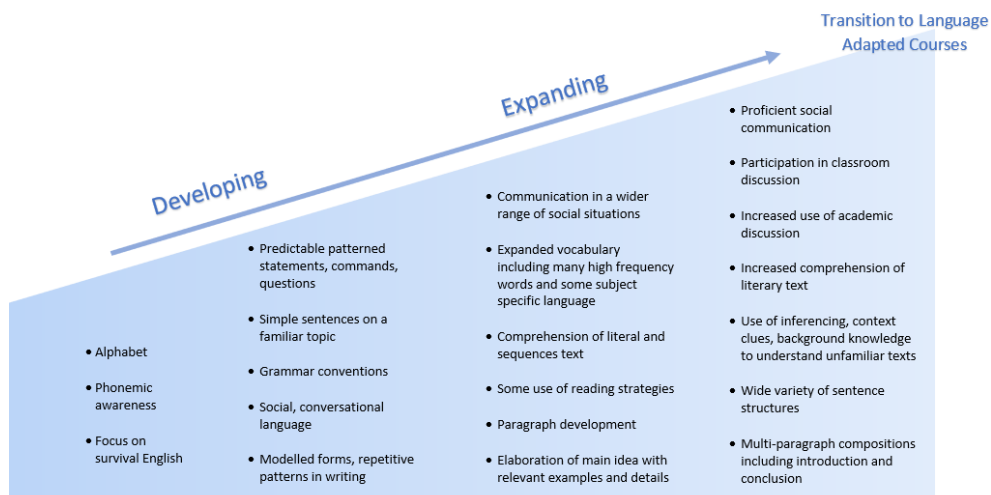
Transition to Language Adapted Courses

Expanding

Developing

• Alphabet
• Phonemic awareness
• Focus on survival English

• Predictable patterned statements, commands, questions
• Simple sentences on a familiar topic
• Grammar conventions
• Social, conversational language
• Modelled forms, repetitive patterns in writing

• Communication in a wider range of social situations
• Expanded vocabulary including many high frequency words and some subject specific language
• Comprehension of literal and sequences text
• Some use of reading strategies
• Paragraph development
• Elaboration of main idea with relevant examples and details

• Proficient social communication
• Participation in classroom discussion
• Increased use of academic discussion
• Increased comprehension of literary text
• Use of inferencing, context clues, background knowledge to understand unfamiliar texts
• Wide variety of sentence structures
• Multi-paragraph compositions including introduction and conclusion